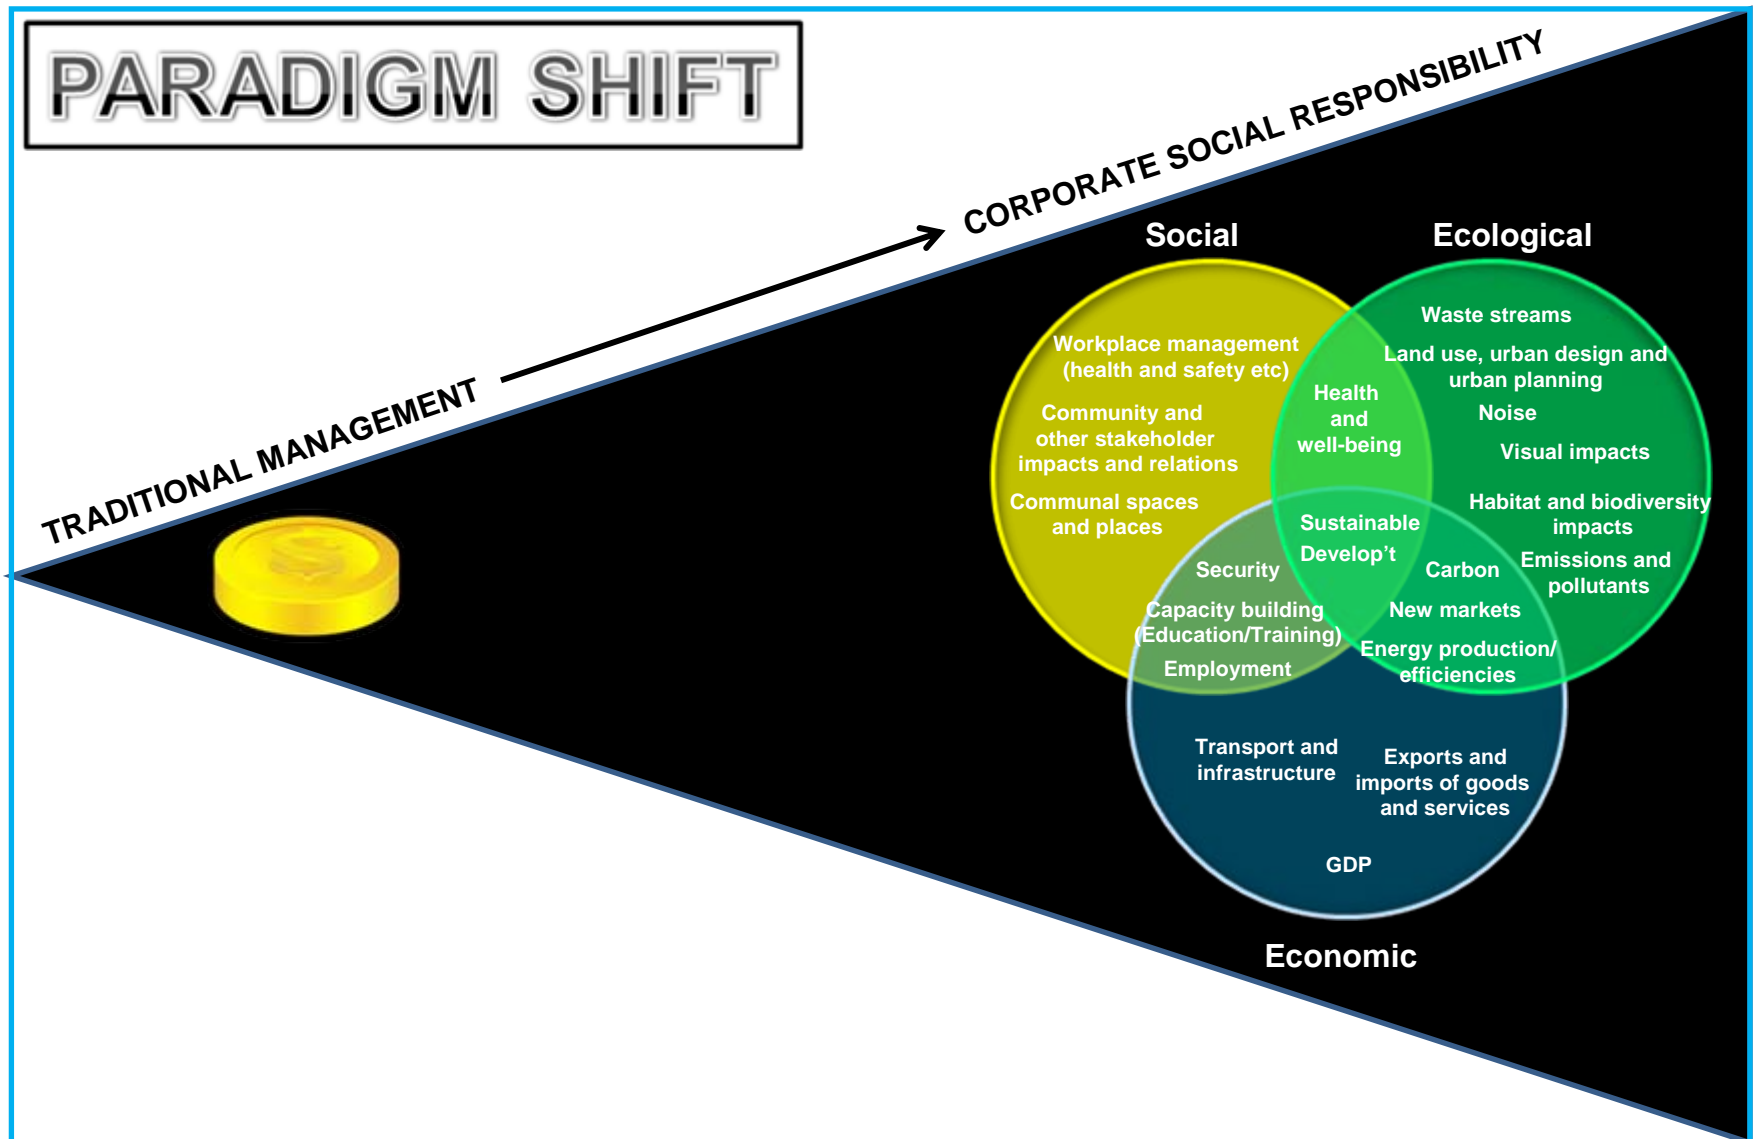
PARADIGM SHIFT

TRADITIONAL MANAGEMENT

CORPORATE SOCIAL RESPONSIBILITY

Social

Ecological

Workplace management (health and safety etc)

Community and other stakeholder impacts and relations

Communal spaces and places

Health and well-being

Waste streams

Land use, urban design and urban planning

Noise

Visual impacts

Habitat and biodiversity impacts

Emissions and pollutants

Sustainable Develop't

Security

Capacity building (Education/Training)

Employment

Carbon

New markets

Energy production/ efficiencies

Transport and infrastructure

Exports and imports of goods and services

GDP

Economic